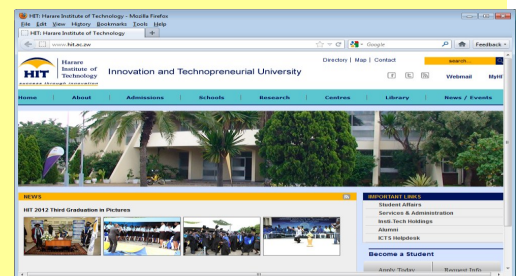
HIT: Harare Institute of Technology - Mozilla Firefox

File Edit View History Bookmarks Tools Help

HIT: Harare Institute of Technology

www.hit.ac.zw

Google

Feedback

HIT Harare Institute of Technology

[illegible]

Innovation and Technopreneurial University

Directory | Map | Contact

search...

Webmail

MyHIT

Home | About | Admissions | Schools | Research | Centres | Library | News / Events

NEWS

HIT 2012 Third Graduation in Pictures

IMPORTANT LINKS

Student Affairs

Services & Administration

Instk Tech Holdings

Alumni

ICTS Helpdesk

Become a Student

Apply Today

Request Info